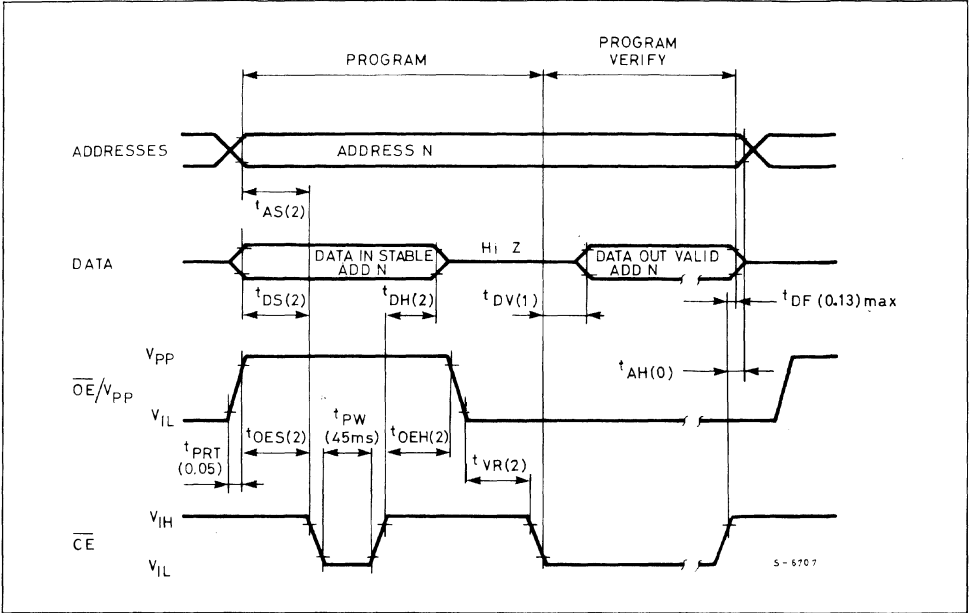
PROGRAM

PROGRAM VERIFY

ADDRESSES

ADDRESS N

$t_{AS(2)}$

DATA

DATA IN STABLE ADD N

Hi Z

DATA OUT VALID ADD N

$t_{DS(2)}$

$t_{DH(2)}$

$t_{DV(1)}$

$t_{DF}$ (0.13) max

$V_{PP}$

$\overline{OE}/V_{PP}$

$V_{IL}$

$t_{AH(0)}$

$t_{PRT}$ (0.05)

$t_{OES(2)}$

$t_{PW}$ (45ms)

$t_{OEH(2)}$

$t_{VR(2)}$

$V_{IH}$

$\overline{CE}$

$V_{IL}$

S - 6707